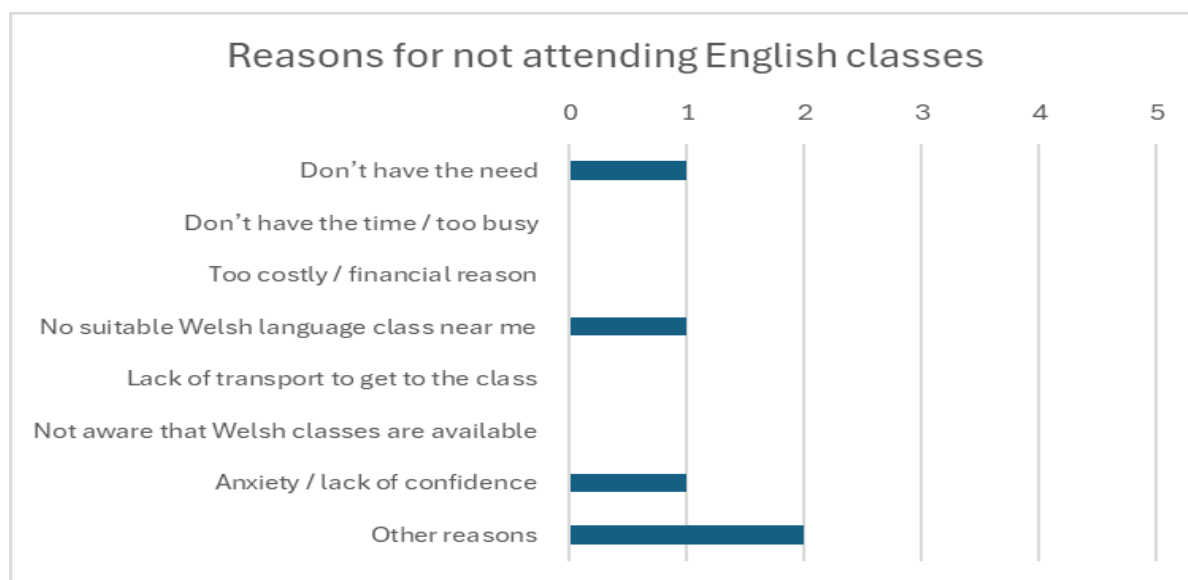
Reasons for not attending English classes

0 1 2 3 4 5

Don’t have the need

Don’t have the time / too busy

Too costly / financial reason

No suitable Welsh language class near me

Lack of transport to get to the class

Not aware that Welsh classes are available

Anxiety / lack of confidence

Other reasons